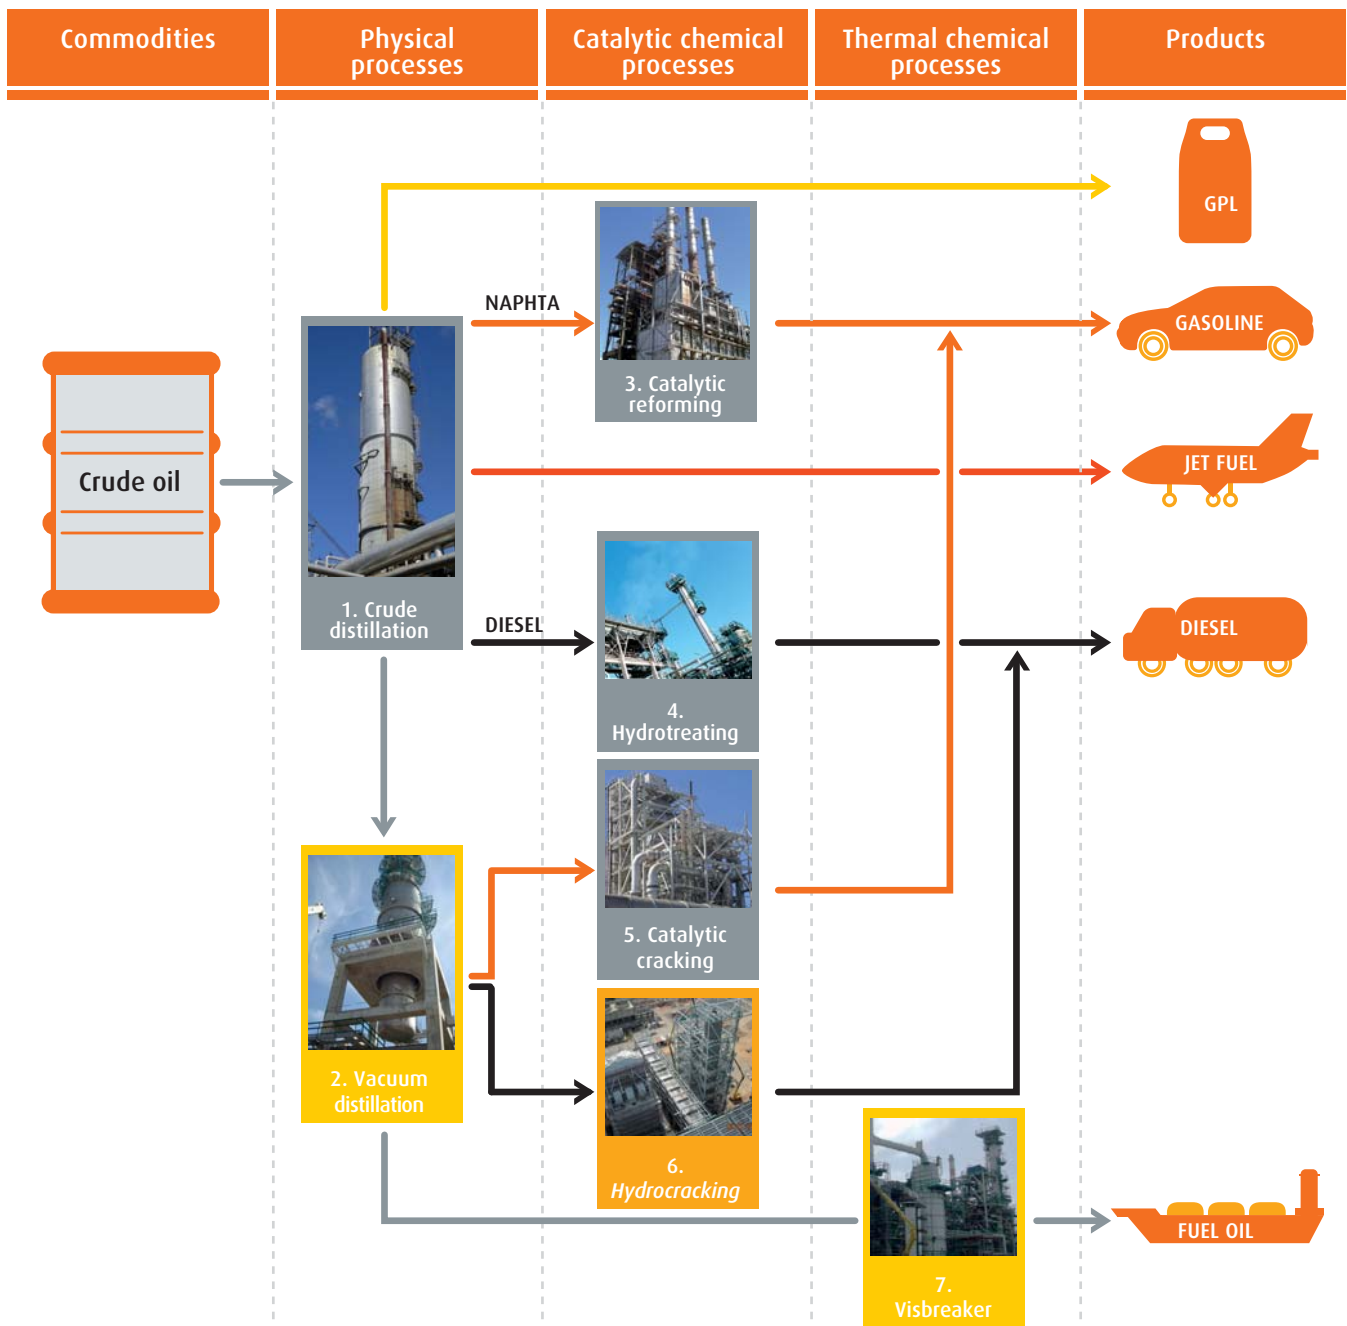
| Commodities | Physical processes | Catalytic chemical processes | Thermal chemical processes | Products |
|---|---|---|---|---|

GPL

NAPHTA

3. Catalytic reforming

GASOLINE

Crude oil

1. Crude distillation

JET FUEL

DIESEL

4. Hydrotreating

DIESEL

5. Catalytic cracking

2. Vacuum distillation

6. Hydrocracking

7. Visbreaker

FUEL OIL